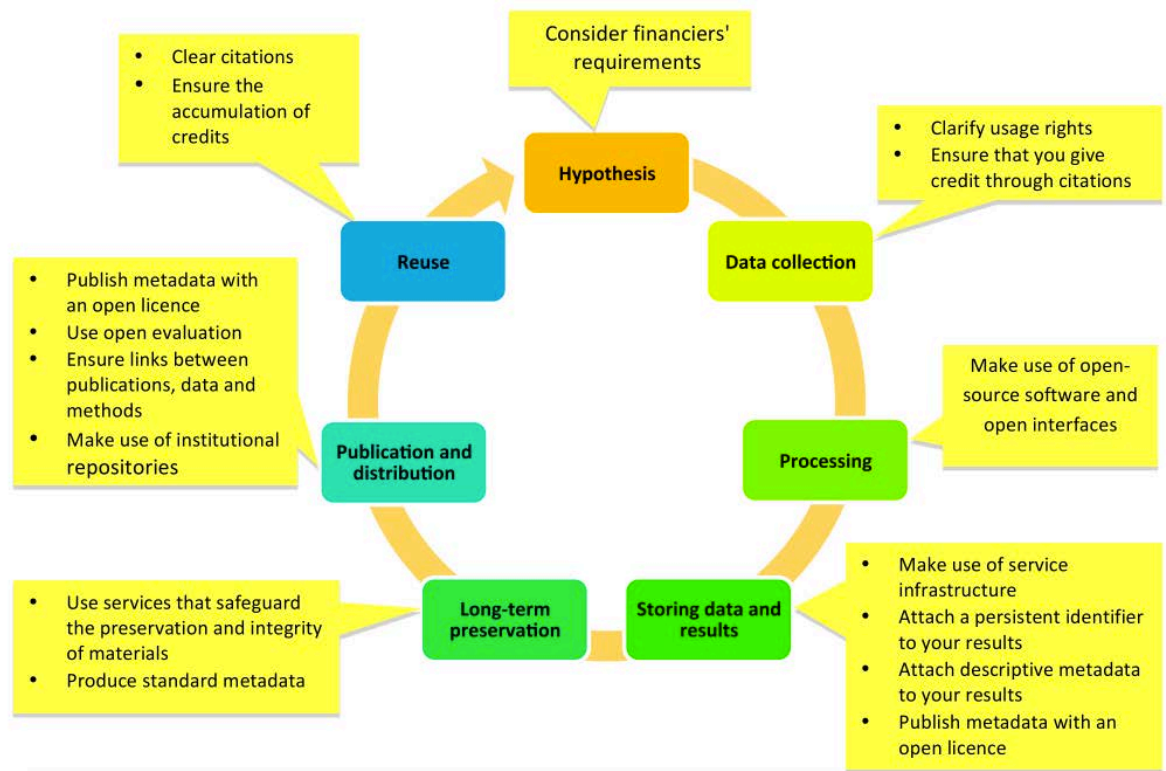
Consider financiers' requirements

Hypothesis

- Clarify usage rights
- Ensure that you give credit through citations

Data collection

Make use of open-source software and open interfaces

Processing

- Make use of service infrastructure
- Attach a persistent identifier to your results
- Attach descriptive metadata to your results
- Publish metadata with an open licence

Storing data and results

Long-term preservation

- Use services that safeguard the preservation and integrity of materials
- Produce standard metadata

Publication and distribution

- Publish metadata with an open licence
- Use open evaluation
- Ensure links between publications, data and methods
- Make use of institutional repositories

Reuse

- Clear citations
- Ensure the accumulation of credits